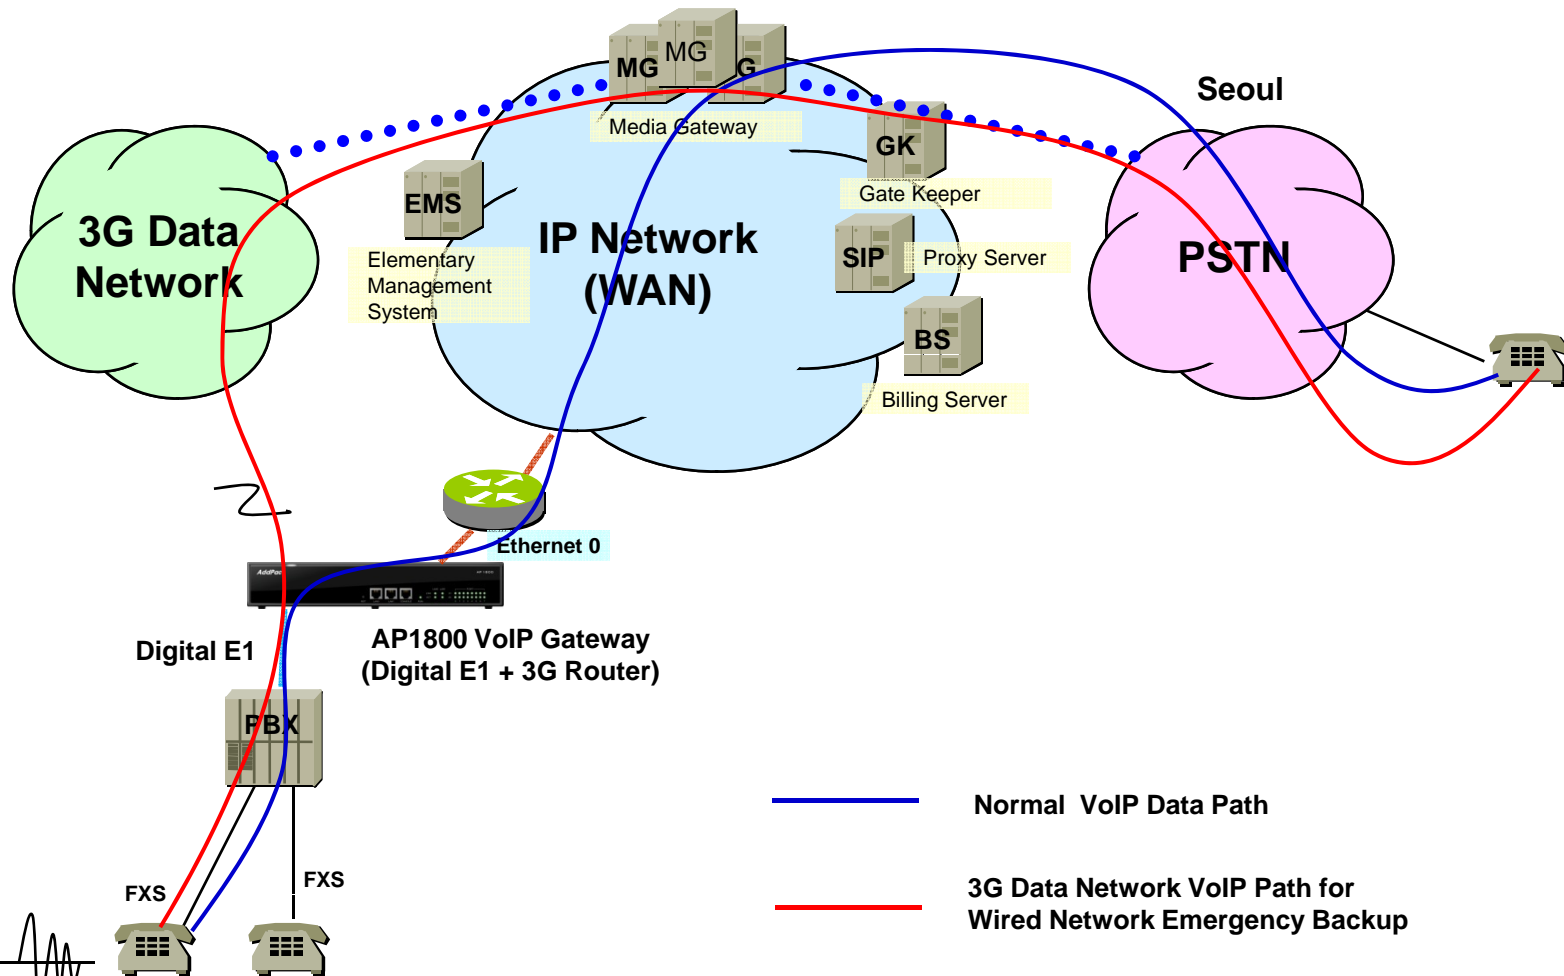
MG MG G

Media Gateway

Seoul

GK

Gate Keeper

3G Data Network

EMS

Elementary Management System

IP Network (WAN)

SIP

Proxy Server

PSTN

BS

Billing Server

Ethernet 0

AP1800 VoIP Gateway (Digital E1 + 3G Router)

Digital E1

PBX

FXS

FXS

Normal VoIP Data Path

3G Data Network VoIP Path for Wired Network Emergency Backup